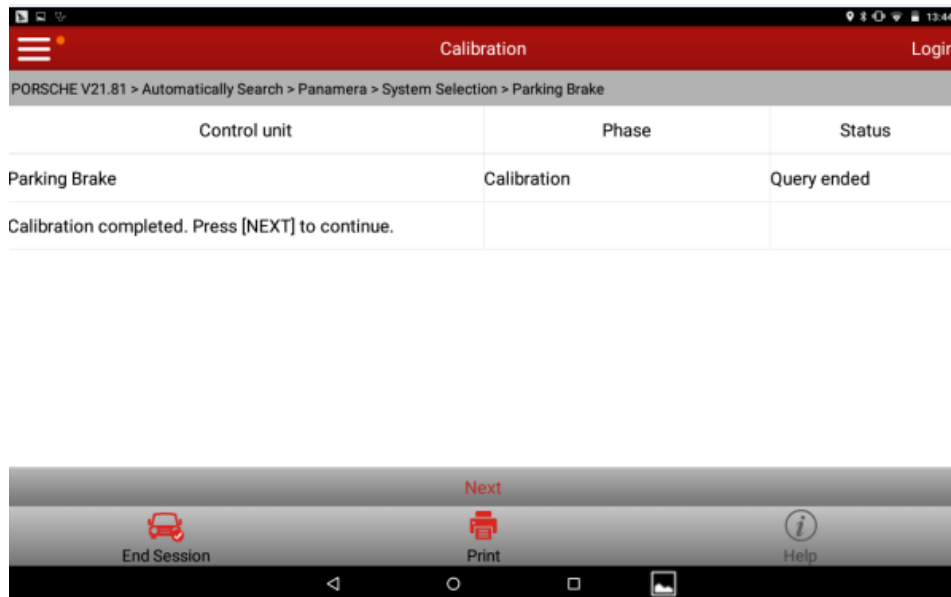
13:44

Calibration

Logi

PORSCHE V21.81 > Automatically Search > Panamera > System Selection > Parking Brake

| Control unit | Phase | Status |
|---|---|---|
| Parking Brake | Calibration | Query ended |
| Calibration completed. Press [NEXT] to continue. | | |

Next

End Session

Print

Help